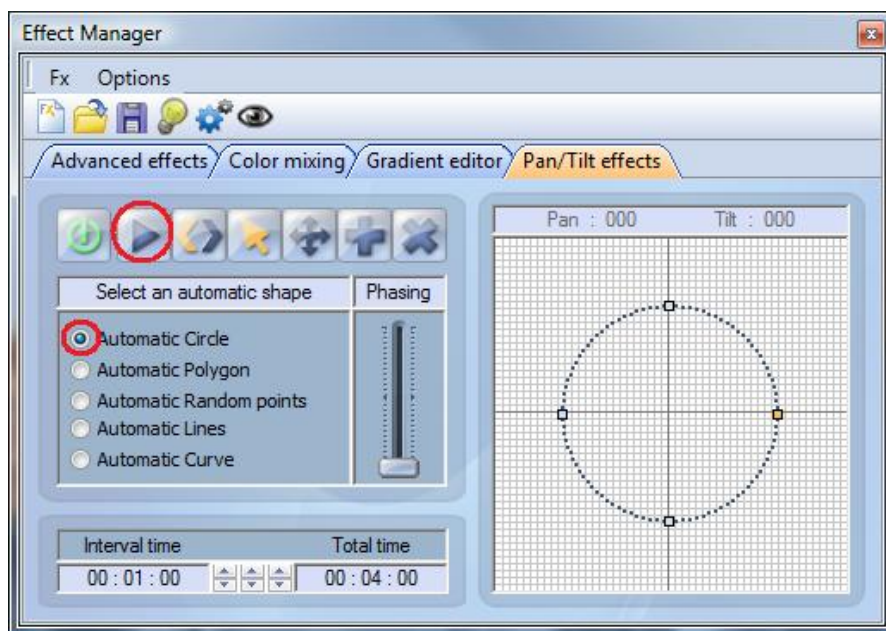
Effect Manager

Fx Options

Advanced effects Color mixing Gradient editor Pan/Tilt effects

Select an automatic shape

Phasing

Automatic Circle
Automatic Polygon
Automatic Random points
Automatic Lines
Automatic Curve

Interval time

Total time

00 : 01 : 00

00 : 04 : 00

Pan : 000

Tilt : 000